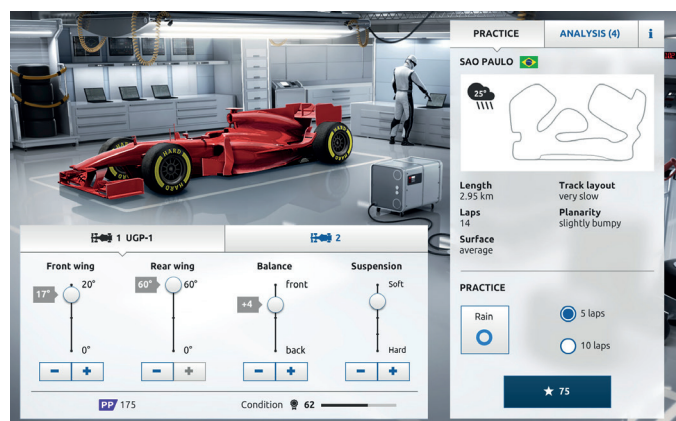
PRACTICE
ANALYSIS (4)
i
SAO PAULO
25°
Length
2.95 km
Track layout
very slow
Laps
14
Planarity
slightly bumpy
Surface
average
PRACTICE
Rain
5 laps
10 laps
★ 75
1 UGP-1
2
Front wing
17°
20°
0°
Rear wing
60°
60°
0°
Balance
+4
front
back
Suspension
Soft
Hard
PP 175
Condition 62
HARD
HARD